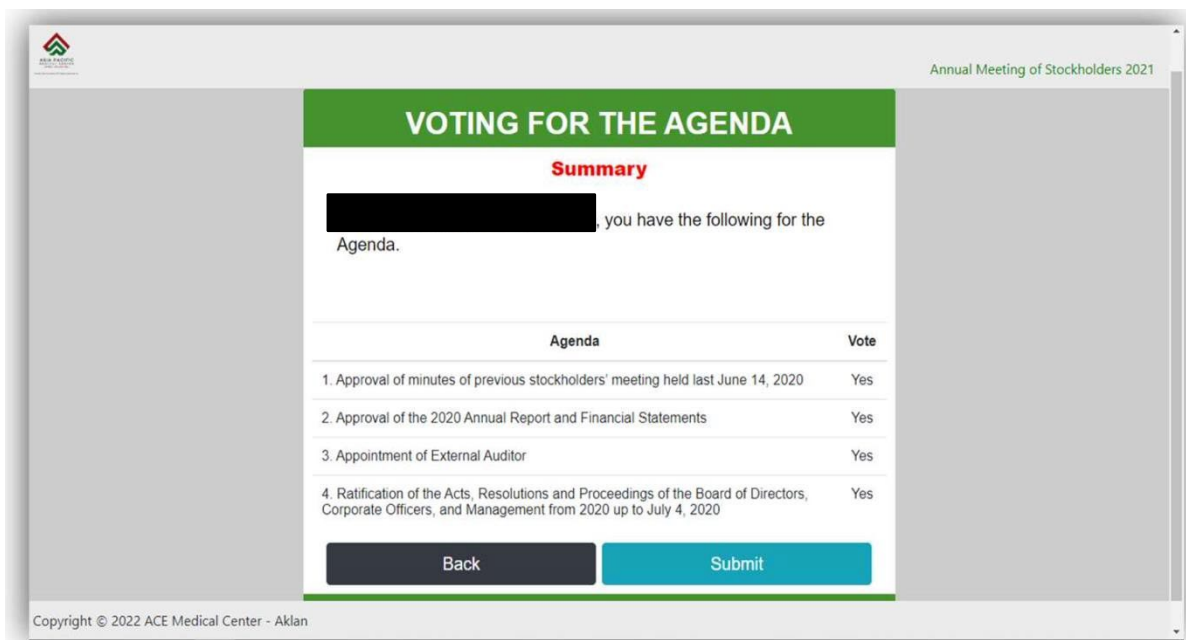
ASIA PACIFIC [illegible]

Annual Meeting of Stockholders 2021

VOTING FOR THE AGENDA

Summary

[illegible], you have the following for the Agenda.

| Agenda | Vote |
|---|---|
| 1. Approval of minutes of previous stockholders' meeting held last June 14, 2020 | Yes |
| 2. Approval of the 2020 Annual Report and Financial Statements | Yes |
| 3. Appointment of External Auditor | Yes |
| 4. Ratification of the Acts, Resolutions and Proceedings of the Board of Directors, Corporate Officers, and Management from 2020 up to July 4, 2020 | Yes |

Back

Submit

Copyright © 2022 ACE Medical Center - Aklan